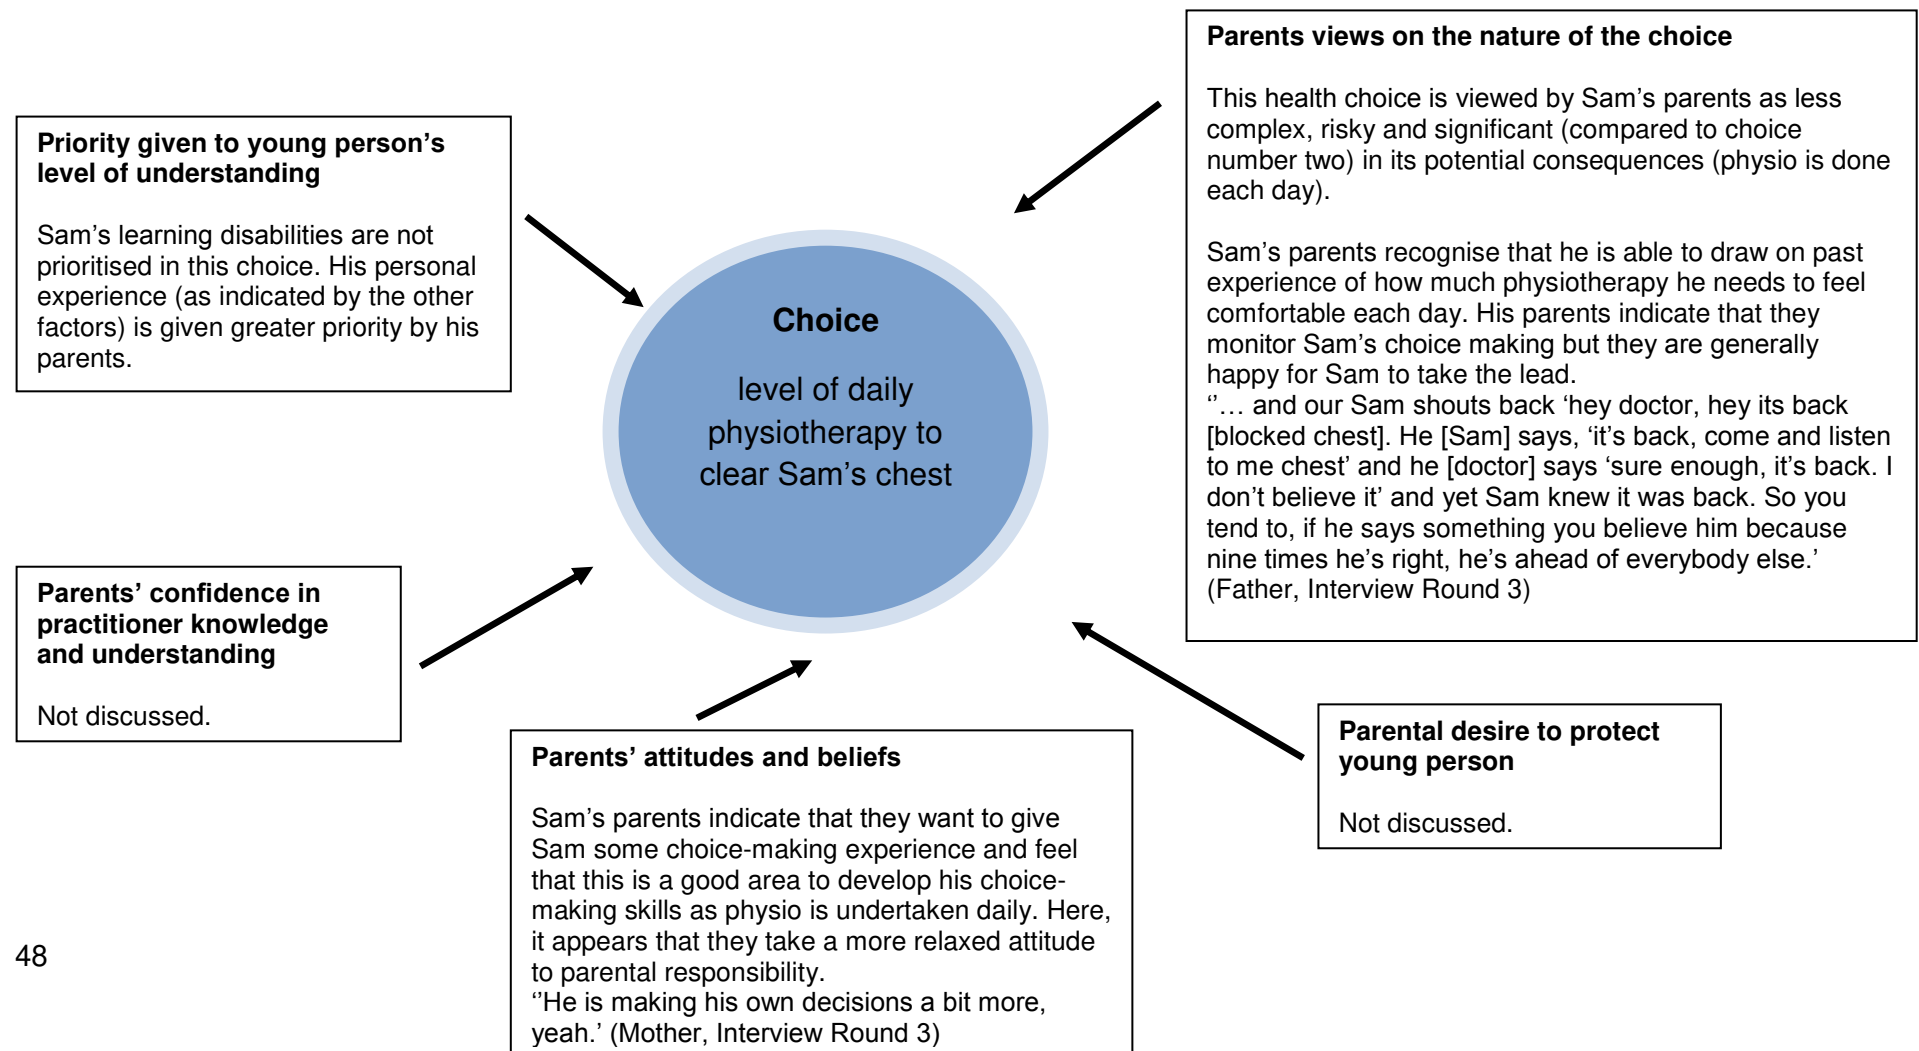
**Parents views on the nature of the choice**

This health choice is viewed by Sam's parents as less complex, risky and significant (compared to choice number two) in its potential consequences (physio is done each day).

Sam's parents recognise that he is able to draw on past experience of how much physiotherapy he needs to feel comfortable each day. His parents indicate that they monitor Sam's choice making but they are generally happy for Sam to take the lead.
''… and our Sam shouts back 'hey doctor, hey its back [blocked chest]. He [Sam] says, 'it's back, come and listen to me chest' and he [doctor] says 'sure enough, it's back. I don't believe it' and yet Sam knew it was back. So you tend to, if he says something you believe him because nine times he's right, he's ahead of everybody else.' (Father, Interview Round 3)

**Priority given to young person's level of understanding**

Sam's learning disabilities are not prioritised in this choice. His personal experience (as indicated by the other factors) is given greater priority by his parents.

**Choice**

level of daily physiotherapy to clear Sam's chest

**Parents' confidence in practitioner knowledge and understanding**

Not discussed.

**Parents' attitudes and beliefs**

Sam's parents indicate that they want to give Sam some choice-making experience and feel that this is a good area to develop his choice-making skills as physio is undertaken daily. Here, it appears that they take a more relaxed attitude to parental responsibility.
''He is making his own decisions a bit more, yeah.' (Mother, Interview Round 3)

**Parental desire to protect young person**

Not discussed.

48